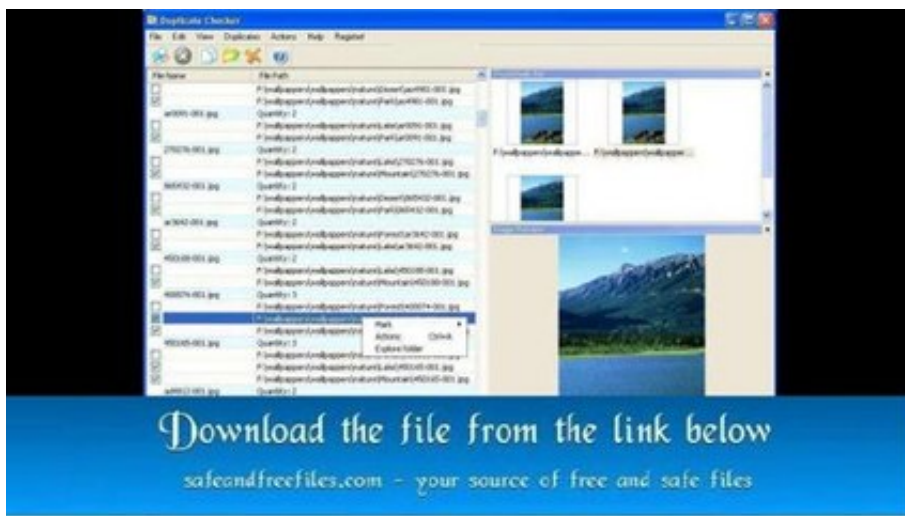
Duplicate Checker

File Edit View Duplicates Actions Help Register

File Name | File Path

Quantity: 2

Quantity: 2

Quantity: 2

Quantity: 2

Quantity: 2

Quantity: 3

Quantity: 3

Quantity: 2

Mark
Actions Ctrl+A
Explore folder

Download the file from the link below

safeandfreefiles.com - your source of free and safe files